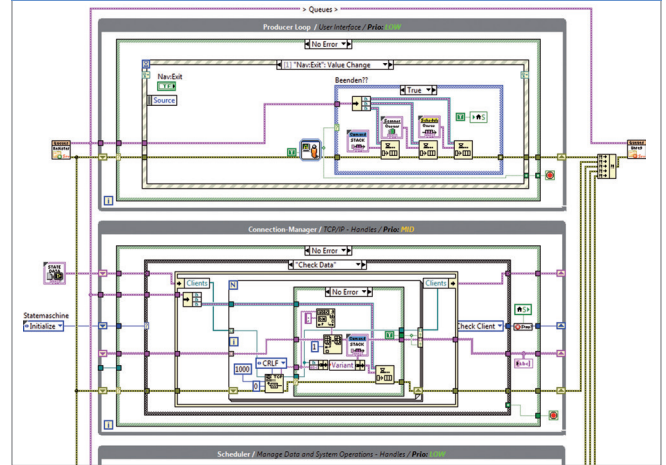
> Queues >

Producer Loop / User Interface / Prio: LOW

No Error

[1] "NavExit": Value Change

NavExit

Source

Beenden??

True

Connection-Manager / TCP/IP - Handles / Prio: MID

No Error

"Check Data"

Clients

N

No Error

Clients

Check Client

Statemaschine

Initialize

CRLF

1000

Variant

Scheduler / Manage Data and System Operations - Handles / Prio: LOW